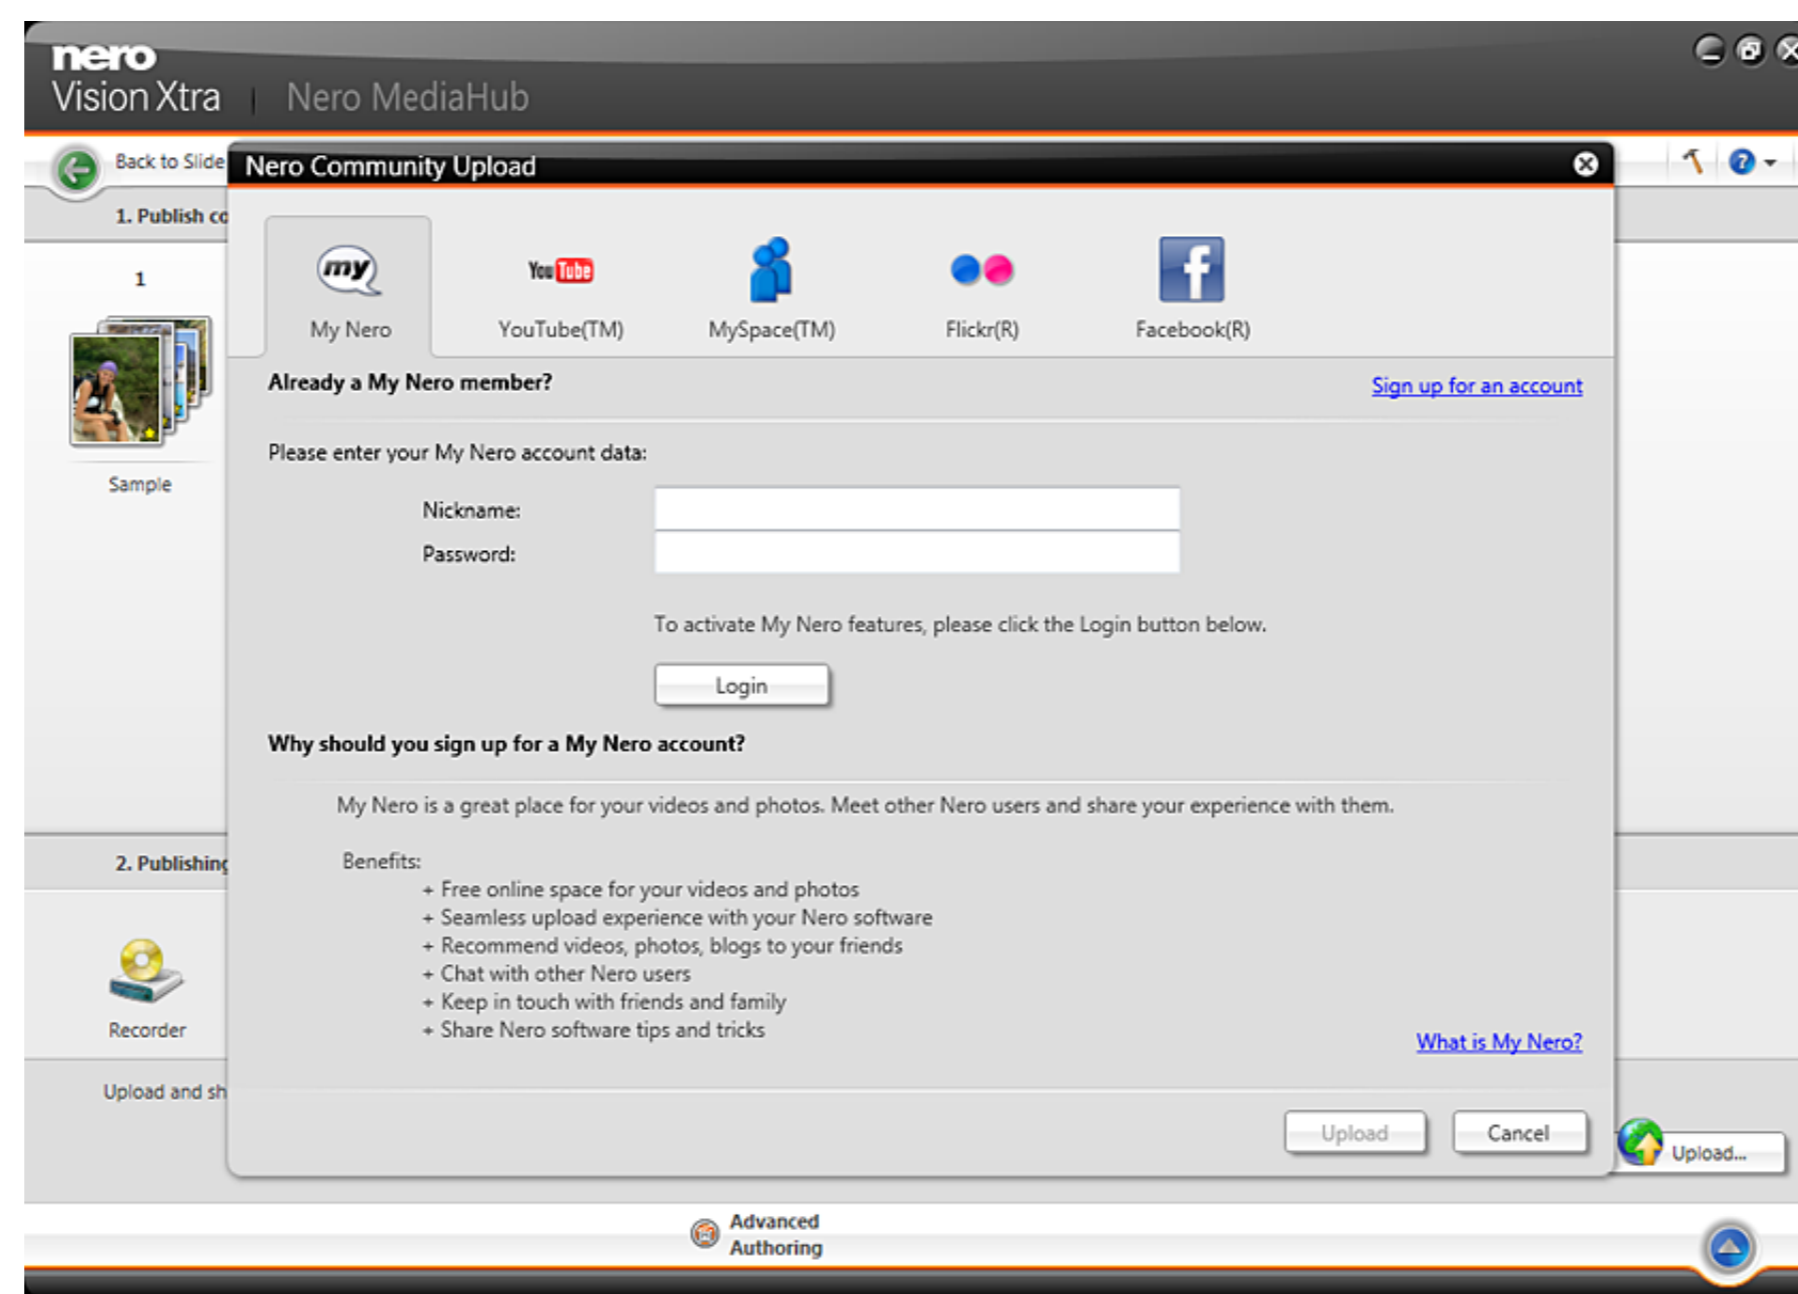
nero
Vision Xtra | Nero MediaHub

Back to Slide

1. Publish co

1

Sample

2. Publishing

Recorder

Upload and sh

Nero Community Upload

my

My Nero

YouTube

YouTube(TM)

MySpace(TM)

Flickr(R)

Facebook(R)

Already a My Nero member?

Sign up for an account

Please enter your My Nero account data:

Nickname:

Password:

To activate My Nero features, please click the Login button below.

Login

Why should you sign up for a My Nero account?

My Nero is a great place for your videos and photos. Meet other Nero users and share your experience with them.

Benefits:
+ Free online space for your videos and photos
+ Seamless upload experience with your Nero software
+ Recommend videos, photos, blogs to your friends
+ Chat with other Nero users
+ Keep in touch with friends and family
+ Share Nero software tips and tricks

What is My Nero?

Upload

Cancel

Upload...

Advanced Authoring